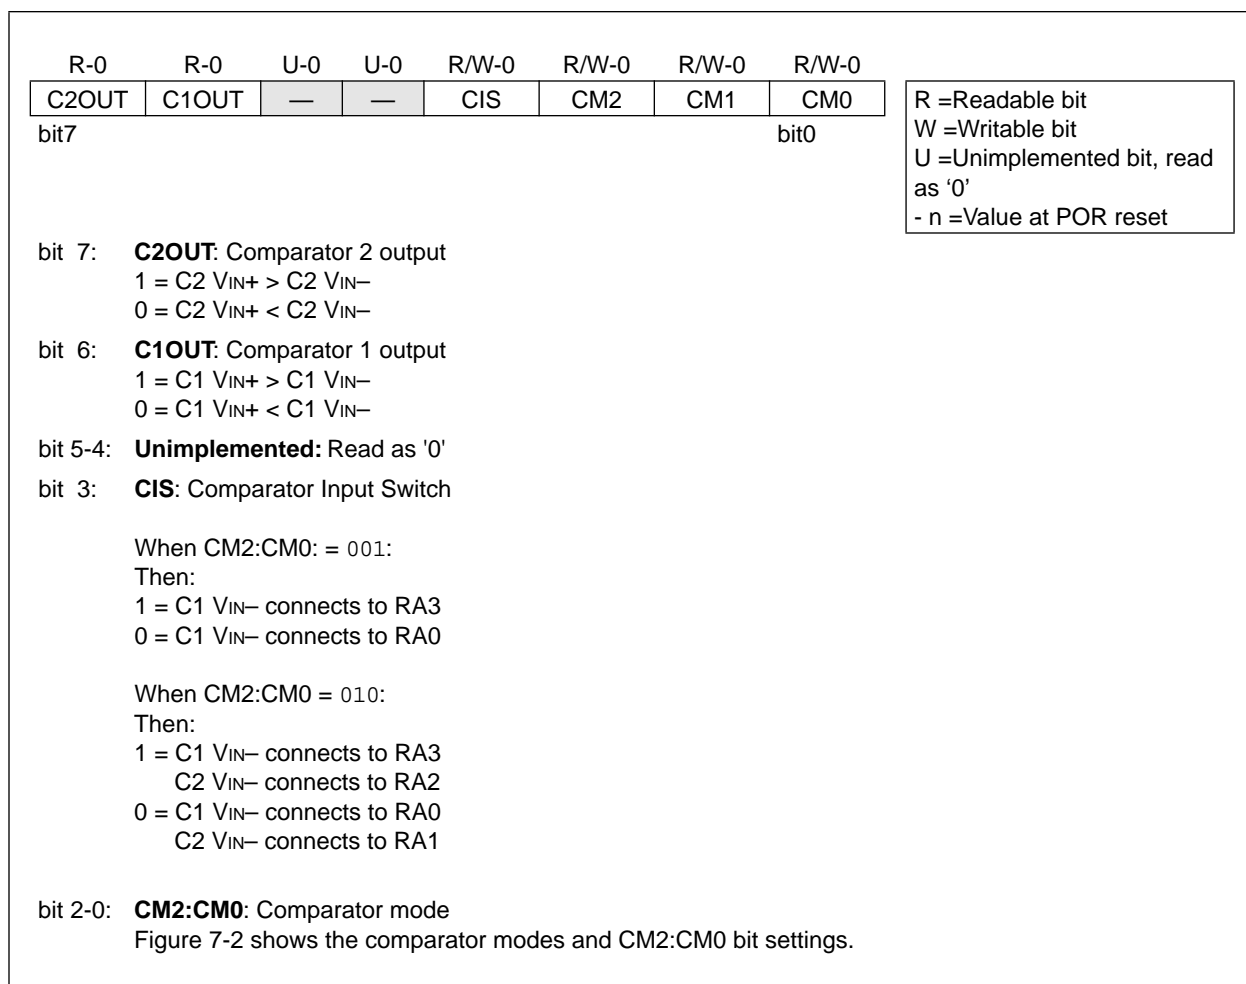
| R-0 | R-0 | U-0 | U-0 | R/W-0 | R/W-0 | R/W-0 | R/W-0 |
|---|---|---|---|---|---|---|---|
| C2OUT | C1OUT | — | — | CIS | CM2 | CM1 | CM0 |

bit7 bit0

R =Readable bit
W =Writable bit
U =Unimplemented bit, read as ‘0’
- n =Value at POR reset

bit 7: **C2OUT**: Comparator 2 output
1 = C2 VIN+ > C2 VIN–
0 = C2 VIN+ < C2 VIN–

bit 6: **C1OUT**: Comparator 1 output
1 = C1 VIN+ > C1 VIN–
0 = C1 VIN+ < C1 VIN–

bit 5-4: **Unimplemented:** Read as '0'

bit 3: **CIS**: Comparator Input Switch

When CM2:CM0: = 001:
Then:
1 = C1 VIN– connects to RA3
0 = C1 VIN– connects to RA0

When CM2:CM0 = 010:
Then:
1 = C1 VIN– connects to RA3
C2 VIN– connects to RA2
0 = C1 VIN– connects to RA0
C2 VIN– connects to RA1

bit 2-0: **CM2:CM0**: Comparator mode
Figure 7-2 shows the comparator modes and CM2:CM0 bit settings.